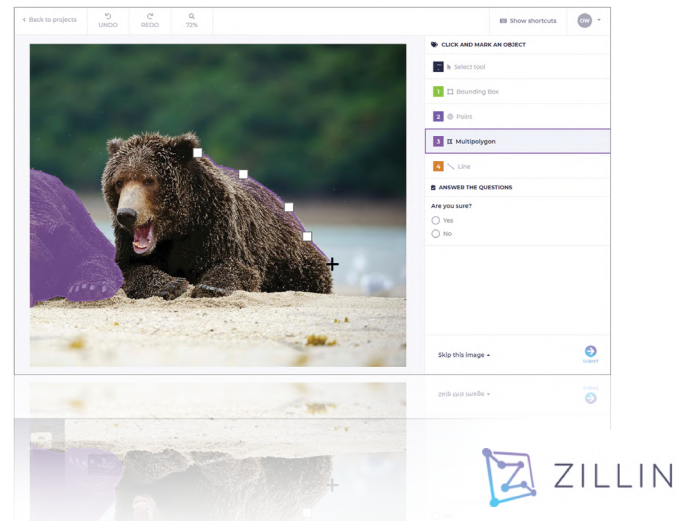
< Back to projects
UNDO
REDO
72%
Show shortcuts
OW

CLICK AND MARK AN OBJECT
Select tool
1 Bounding Box
2 Point
3 Multipolygon
4 Line

ANSWER THE QUESTIONS
Are you sure?
Yes
No

Skip this image
SUBMIT

ZILLIN